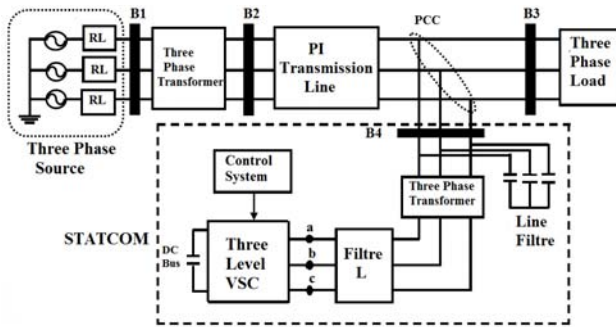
RL
RL
RL
B1
Three Phase Transformer
B2
PI Transmission Line
PCC
B3
Three Phase Load
Three Phase Source
B4
Control System
Three Phase Transformer
STATCOM
DC Bus
Three Level VSC
a
b
c
Filtre L
Line Filtre